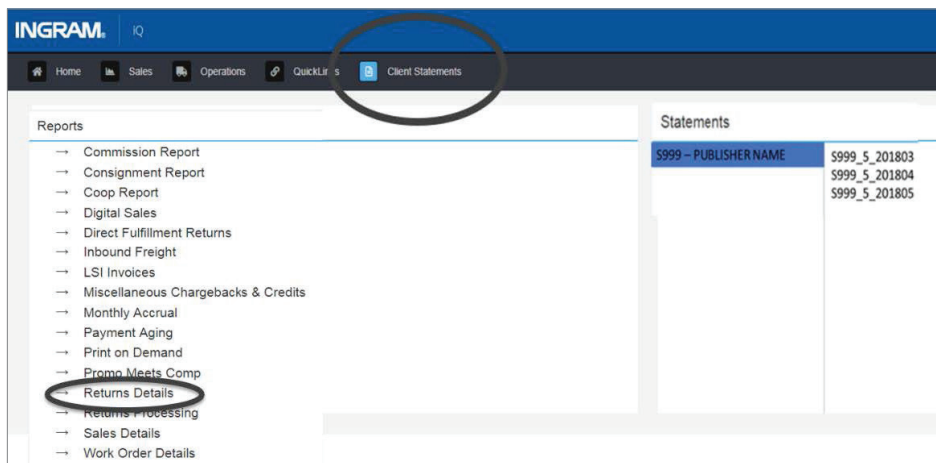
INGRAM. iQ

Home Sales Operations QuickLinks Client Statements

Reports

→ Commission Report
→ Consignment Report
→ Coop Report
→ Digital Sales
→ Direct Fulfillment Returns
→ Inbound Freight
→ LSI Invoices
→ Miscellaneous Chargebacks & Credits
→ Monthly Accrual
→ Payment Aging
→ Print on Demand
→ Promo Meets Comp
→ Returns Details
→ Returns Processing
→ Sales Details
→ Work Order Details

Statements

S999 – PUBLISHER NAME

S999_5_201803
S999_5_201804
S999_5_201805